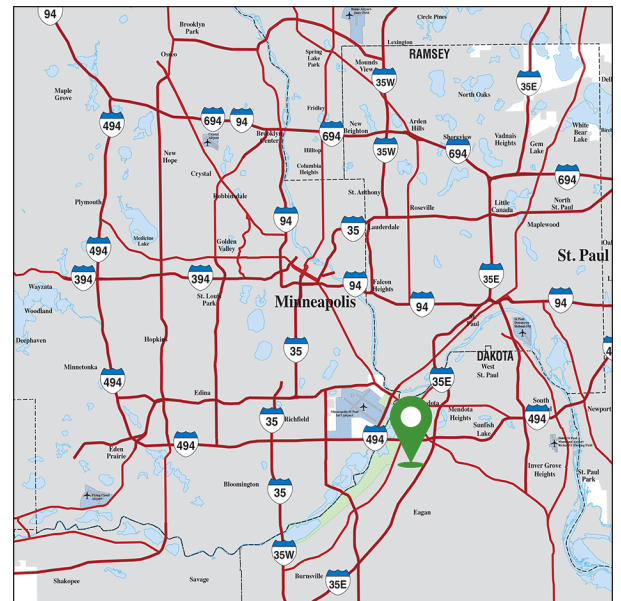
94
Brooklyn Park
Circle Pines
Lexington
RAMSEY
Spring Lake Park
Mounds View
35W
Osseo
Maple Grove
North Oaks
35E
Fridley
694
94
694
New Brighton
Arden Hills
Shoreview
Vadnais Heights
494
Brooklyn Center
Hilltop
35W
694
Gem Lake
White Bear Lake
Columbia Heights
New Hope
Crystal
St. Anthony
694
Plymouth
Robbinsdale
Roseville
Little Canada
North St. Paul
Medicine Lake
94
35
Lauderdale
Maplewood
494
Golden Valley
St. Paul
394
394
94
Falcon Heights
35E
Wayzata
St. Louis Park
Minneapolis
94
94
Woodland
Deephaven
St. Paul
Hopkins
35
DAKOTA
Minnetonka
West St. Paul
494
35E
Edina
South
Newport
35
Richfield
Mendota Heights
494
494
494
Sunfish Lake
Eden Prairie
Inver Grove Heights
Bloomington
35
St. Paul Park
Eagan
35W
Shakopee
Savage
Burnsville
35E